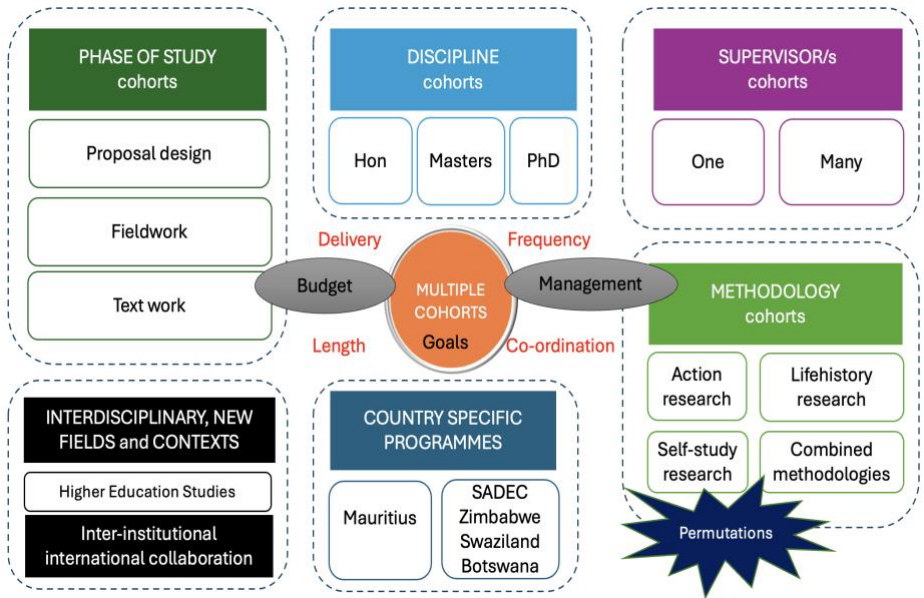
PHASE OF STUDY
cohorts

Proposal design

Fieldwork

Text work

DISCIPLINE
cohorts

Hon

Masters

PhD

SUPERVISOR/s
cohorts

One

Many

Delivery

Frequency

Budget

MULTIPLE COHORTS

Goals

Management

Length

Co-ordination

METHODOLOGY
cohorts

Action research

Lifehistory research

Self-study research

Combined methodologies

Permutations

INTERDISCIPLINARY, NEW FIELDS and CONTEXTS

Higher Education Studies

Inter-institutional international collaboration

COUNTRY SPECIFIC PROGRAMMES

Mauritius

SADEC
Zimbabwe
Swaziland
Botswana